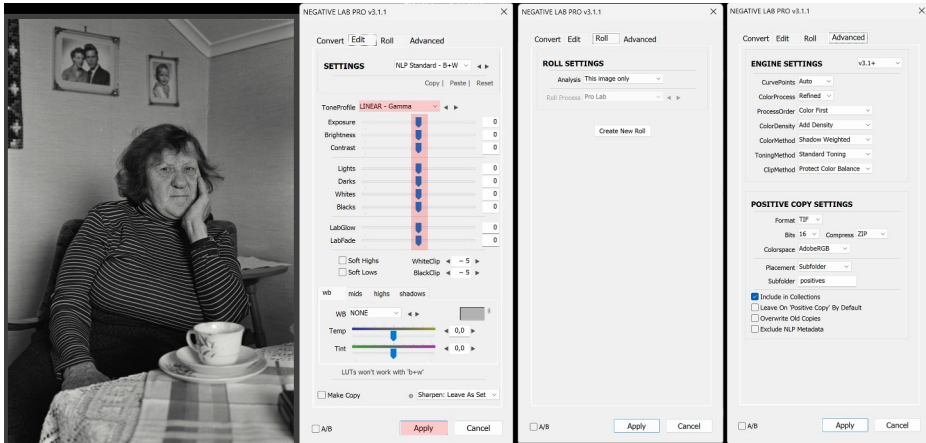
NEGATIVE LAB PRO v3.1.1

Convert Edit Roll Advanced

SETTINGS NLP Standard - B+W

Copy | Paste | Reset

ToneProfile LINEAR - Gamma

Exposure 0
Brightness 0
Contrast 0

Lights 0
Darks 0
Whites 0
Blacks 0

LabGlow 0
LabFade 0

Soft Highs WhiteClip – 5
Soft Lows BlackClip – 5

wb mids highs shadows

WB NONE

Temp 0,0
Tint 0,0

LUTs won't work with 'b+w'

Make Copy Sharpen: Leave As Set

A/B Apply Cancel

NEGATIVE LAB PRO v3.1.1

Convert Edit Roll Advanced

ROLL SETTINGS

Analysis This image only

Roll Process Pro Lab

Create New Roll

A/B Apply Cancel

NEGATIVE LAB PRO v3.1.1

Convert Edit Roll Advanced

ENGINE SETTINGS v3.1+

CurvePoints Auto
ColorProcess Refined
ProcessOrder Color First
ColorDensity Add Density
ColorMethod Shadow Weighted
ToningMethod Standard Toning
ClipMethod Protect Color Balance

POSITIVE COPY SETTINGS

Format TIF
Bits 16 Compress ZIP
Colorspace AdobeRGB
Placement Subfolder
Subfolder positives

Include in Collections
Leave On 'Positive Copy' By Default
Overwrite Old Copies
Exclude NLP Metadata

A/B Apply Cancel